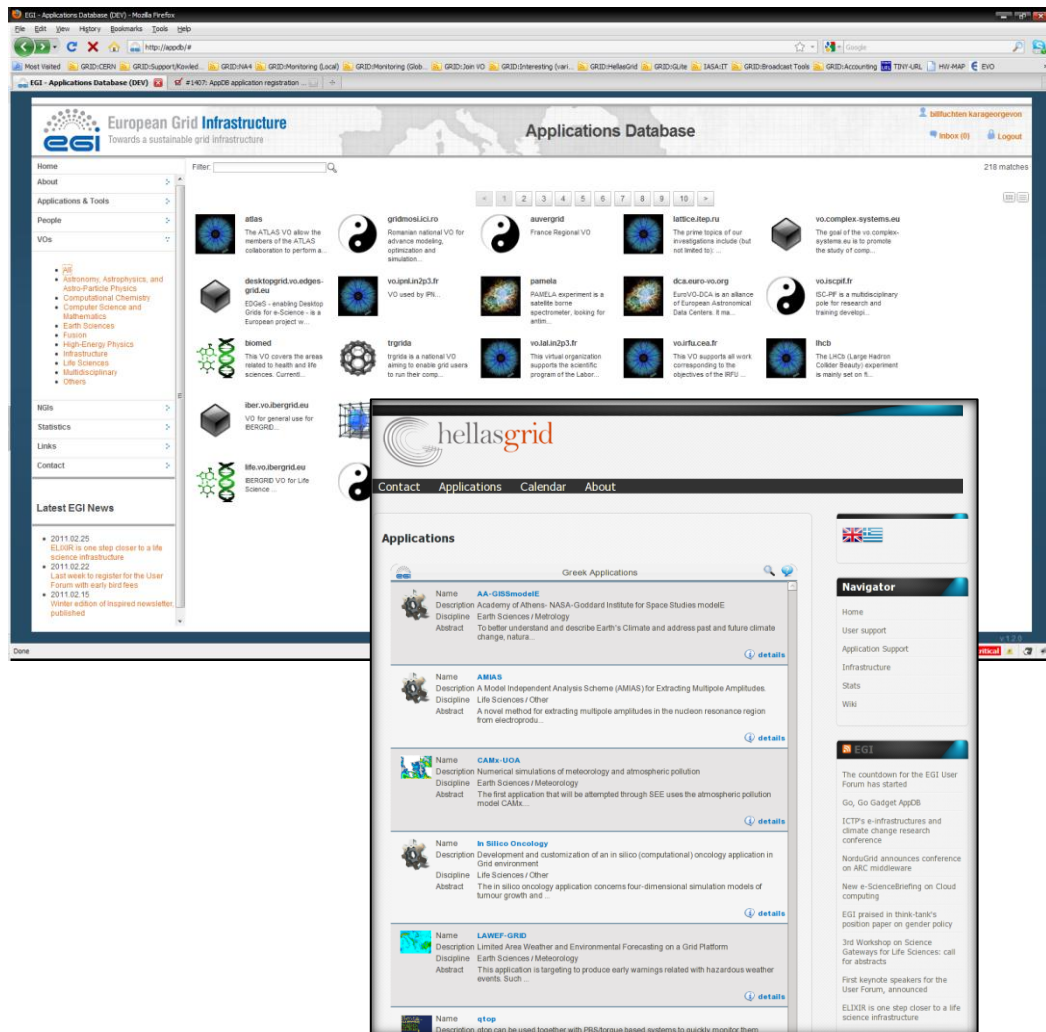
EGI - Applications Database (DEV) - Mozilla Firefox

File Edit View History Bookmarks Tools Help

http://appdb/#

Google

Most Visited GRID:CERN GRID:Support(Kowled... GRID:NA4 GRID:Monitoring (Local) GRID:Monitoring (Glob... GRID:Join VO GRID:Interesting (vari... GRID:HellasGrid GRID:GLite IASA:IT GRID:Broadcast Tools GRID:Accounting TINY-URL HW-MAP EVO

EGI - Applications Database (DEV) #1407: AppDB application registration ...

European Grid Infrastructure
Towards a sustainable grid infrastructure

Applications Database

billfuchten karageorgevon
Inbox (0) Logout

Home
About
Applications & Tools
People
VOs

All
Astronomy, Astrophysics, and Astro-Particle Physics
Computational Chemistry
Computer Science and Mathematics
Earth Sciences
Fusion
High-Energy Physics
Infrastructure
Life Sciences
Multidisciplinary
Others

NGIs
Statistics
Links
Contact

Latest EGI News

2011.02.25
ELIXIR is one step closer to a life science infrastructure
2011.02.22
Last week to register for the User Forum with early bird fees
2011.02.15
Winter edition of Inspired newsletter published

Filter:

218 matches

< 1 2 3 4 5 6 7 8 9 10 >

atlas
The ATLAS VO allow the members of the ATLAS collaboration to perform a...

gridmosi.ici.ro
Romanian national VO for advance modeling, optimization and simulation...

auvergrid
France Regional VO

lattice.itep.ru
The prime topics of our investigations include (but not limited to): ...

vo.complex-systems.eu
The goal of the vo.complex-systems.eu is to promote the study of comp...

desktopgrid.vo.edges-grid.eu
EDGeS - enabling Desktop Grids for e-Science - is a European project w...

vo.ipnl.in2p3.fr
VO used by IPN...

pamela
PAMELA experiment is a satellite borne spectrometer, looking for antim...

dca.euro-vo.org
EuroVO-DCA is an alliance of European Astronomical Data Centers. It ma...

vo.iscpif.fr
ISC-PIF is a multidisciplinary pole for research and training developi...

biomed
This VO covers the areas related to health and life sciences. Currentl...

trgrida
trgrida is a national VO aiming to enable grid users to run their comp...

vo.lal.in2p3.fr
This virtual organization supports the scientific program of the Labor...

vo.irfu.cea.fr
This VO supports all work corresponding to the objectives of the IRFU ...

lhcb
The LHCb (Large Hadron Collider Beauty) experiment is mainly set on fi...

iber.vo.ibergrid.eu
VO for general use for IBERGRID...

life.vo.ibergrid.eu
IBERGRID VO for Life Science ...

v.1.2.0

Done

hellasgrid

Contact Applications Calendar About

Applications

Greek Applications

Name AA-GISSmodelE
Description Academy of Athens- NASA-Goddard Institute for Space Studies modelE
Discipline Earth Sciences / Metrology
Abstract To better understand and describe Earth's Climate and address past and future climate change, natura...
details

Name AMIAS
Description A Model Independent Analysis Scheme (AMIAS) for Extracting Multipole Amplitudes.
Discipline Life Sciences / Other
Abstract A novel method for extracting multipole amplitudes in the nucleon resonance region from electroprodu...
details

Name CAMx-UOA
Description Numerical simulations of meteorology and atmospheric pollution
Discipline Earth Sciences / Meteorology
Abstract The first application that will be attempted through SEE uses the atmospheric pollution model CAMx...
details

Name In Silico Oncology
Description Development and customization of an in silico (computational) oncology application in Grid environment
Discipline Life Sciences / Other
Abstract The in silico oncology application concerns four-dimensional simulation models of tumour growth and ...
details

Name LAWEF-GRID
Description Limited Area Weather and Environmental Forecasting on a Grid Platform
Discipline Earth Sciences / Meteorology
Abstract This application is targeting to produce early warnings related with hazardous weather events. Such ...
details

Name qtop
Description qtop can be used together with PBS/torque based systems to quickly monitor them

Navigator
Home
User support
Application Support
Infrastructure
Stats
Wiki

EGI
The countdown for the EGI User Forum has started
Go, Go Gadget AppDB
ICTP's e-infrastructures and climate change research conference
NorduGrid announces conference on ARC middleware
New e-ScienceBriefing on Cloud computing
EGI praised in think-tank's position paper on gender policy
3rd Workshop on Science Gateways for Life Sciences: call for abstracts
First keynote speakers for the User Forum, announced
ELIXIR is one step closer to a life science infrastructure